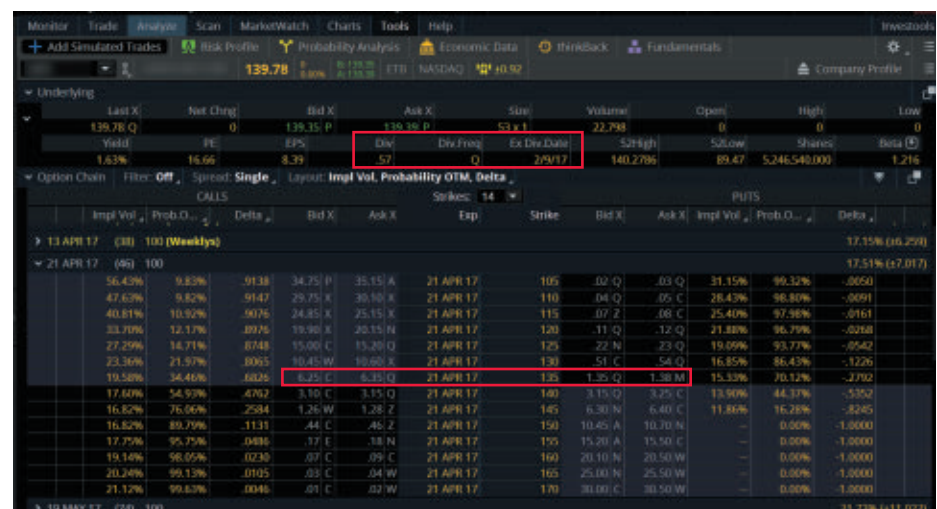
Monitor Trade Analyze Scan MarketWatch Charts Tools Help Investools

Add Simulated Trades Risk Profile Probability Analysis Economic Data thinkBack Fundamentals

139.78 ETB NASDAQ +0.92 Company Profile

Underlying

| Last X | Net Chng | Bid X | Ask X | Size | Volume | Open | High | Low |
|---|---|---|---|---|---|---|---|---|
| 139.78 Q | 0 | 139.35 P | 139.39 P | 53 x 1 | 22,798 | 0 | 0 | 0 |
| Yield | PE | EPS | Div | Div.Freq | Ex.Div.Date | 52High | 52Low | Shares | Beta |
| 1.63% | 16.66 | 8.39 | .57 | Q | 2/9/17 | 140.2786 | 89.47 | 5,246,540,000 | 1.216 |

Option Chain Filter: Off Spread: Single Layout: Impl Vol, Probability OTM, Delta

CALLS Strikes: 14 PUTS

| Impl Vol | Prob.O... | Delta | Bid X | Ask X | Exp | Strike | Bid X | Ask X | Impl Vol | Prob.O... | Delta |
|---|---|---|---|---|---|---|---|---|---|---|---|
| 13 APR 17 (38) 100 (Weeklys) | | | | | | | | | | | 17.15% (±6.259) |
| 21 APR 17 (46) 100 | | | | | | | | | | | 17.51% (±7.017) |
| 56.43% | 9.83% | .9138 | 34.75 P | 35.15 A | 21 APR 17 | 105 | .02 Q | .03 Q | 31.15% | 99.32% | -.0050 |
| 47.63% | 9.82% | .9147 | 29.75 X | 30.10 X | 21 APR 17 | 110 | .04 Q | .05 C | 28.43% | 98.80% | -.0091 |
| 40.81% | 10.92% | .9076 | 24.85 X | 25.15 X | 21 APR 17 | 115 | .07 Z | .08 C | 25.40% | 97.98% | -.0161 |
| 33.70% | 12.17% | .8976 | 19.90 X | 20.15 N | 21 APR 17 | 120 | .11 Q | .12 Q | 21.88% | 96.79% | -.0268 |
| 27.29% | 14.71% | .8748 | 15.00 C | 15.20 Q | 21 APR 17 | 125 | .22 N | .23 Q | 19.09% | 93.77% | -.0542 |
| 23.36% | 21.97% | .8065 | 10.45 W | 10.60 X | 21 APR 17 | 130 | .51 C | .54 Q | 16.85% | 86.43% | -.1226 |
| 19.58% | 34.46% | .6826 | 6.25 C | 6.35 Q | 21 APR 17 | 135 | 1.35 Q | 1.38 M | 15.33% | 70.12% | -.2792 |
| 17.60% | 54.93% | .4762 | 3.10 C | 3.15 Q | 21 APR 17 | 140 | 3.15 Q | 3.25 C | 13.90% | 44.37% | -.5352 |
| 16.82% | 76.06% | .2584 | 1.26 W | 1.28 Z | 21 APR 17 | 145 | 6.30 N | 6.40 C | 11.86% | 16.28% | -.8245 |
| 16.82% | 89.79% | .1131 | .44 C | .46 Z | 21 APR 17 | 150 | 10.45 A | 10.70 N | -- | 0.00% | -1.0000 |
| 17.75% | 95.75% | .0486 | .17 E | .18 N | 21 APR 17 | 155 | 15.20 A | 15.50 C | -- | 0.00% | -1.0000 |
| 19.14% | 98.05% | .0230 | .07 C | .09 C | 21 APR 17 | 160 | 20.10 N | 20.50 W | -- | 0.00% | -1.0000 |
| 20.24% | 99.13% | .0105 | .03 C | .04 W | 21 APR 17 | 165 | 25.00 N | 25.50 W | -- | 0.00% | -1.0000 |
| 21.12% | 99.63% | .0046 | .01 C | .02 W | 21 APR 17 | 170 | 30.00 C | 30.50 W | -- | 0.00% | -1.0000 |